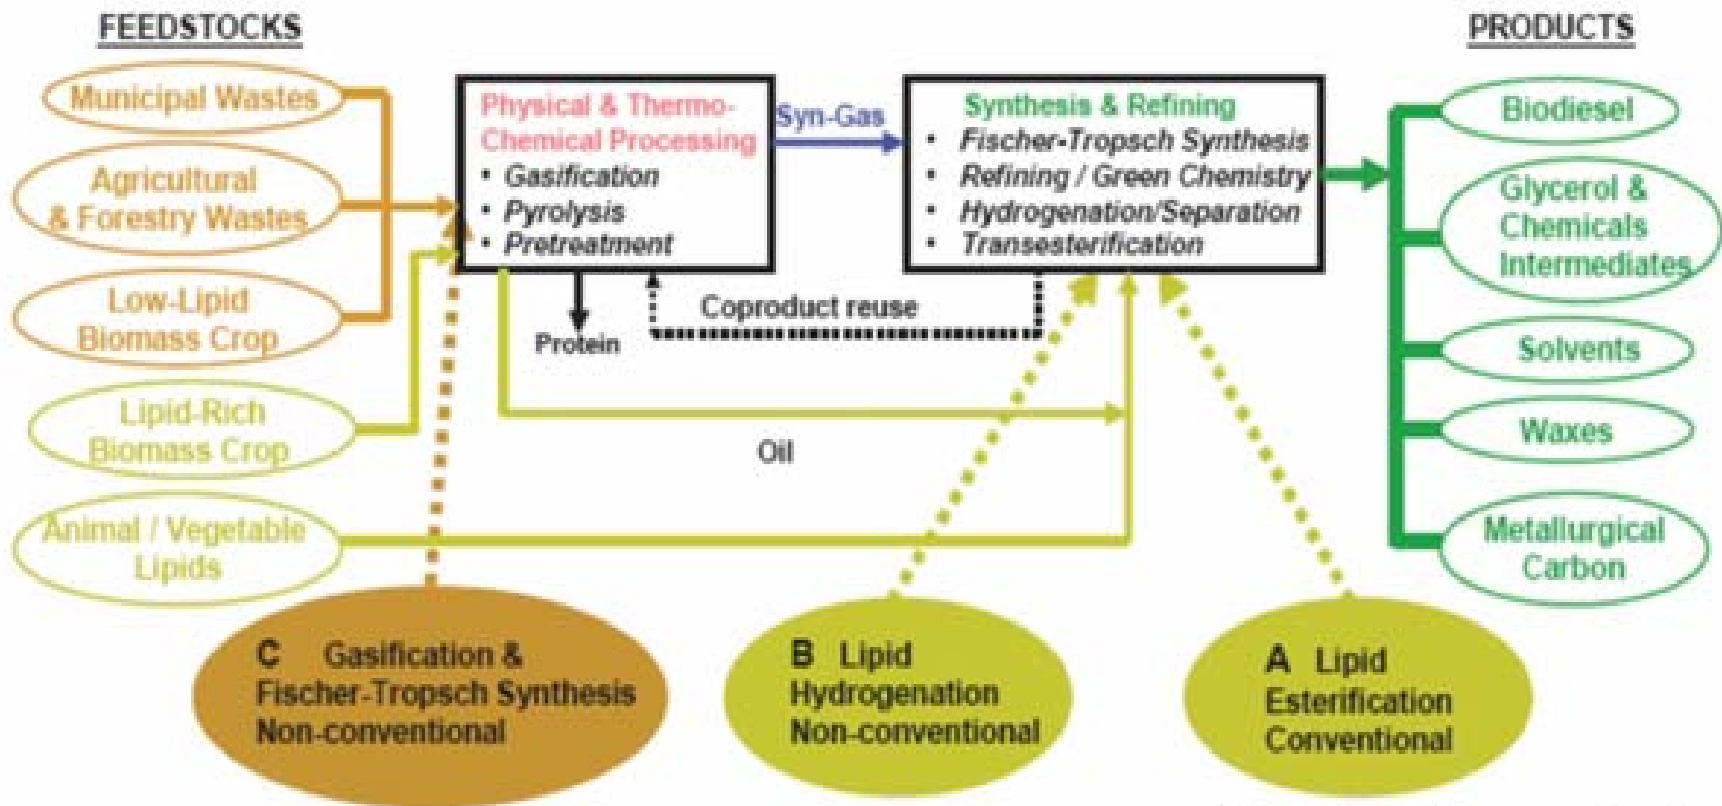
FEEDSTOCKS

PRODUCTS

Municipal Wastes

Agricultural & Forestry Wastes

Low-Lipid Biomass Crop

Lipid-Rich Biomass Crop

Animal / Vegetable Lipids

Physical & Thermo-Chemical Processing
• Gasification
• Pyrolysis
• Pretreatment

Syn-Gas

Synthesis & Refining
• Fischer-Tropsch Synthesis
• Refining / Green Chemistry
• Hydrogenation/Separation
• Transesterification

Protein

Coproduct reuse

Oil

Biodiesel

Glycerol & Chemicals Intermediates

Solvents

Waxes

Metallurgical Carbon

C Gasification & Fischer-Tropsch Synthesis Non-conventional

B Lipid Hydrogenation Non-conventional

A Lipid Esterification Conventional